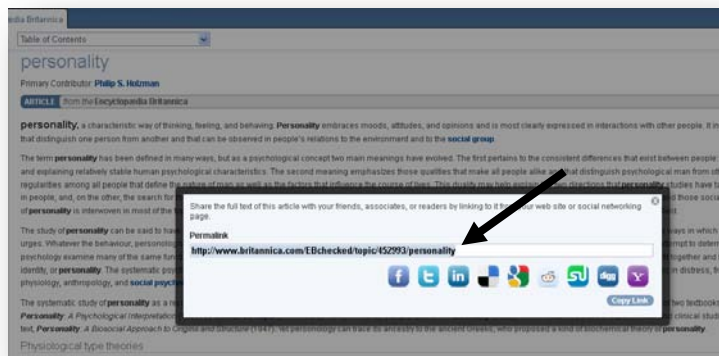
dia Britannica

Table of Contents

personality

Primary Contributor: Philip S. Holzman

ARTICLE from the Encyclopædia Britannica

personality, a characteristic way of thinking, feeling, and behaving. Personality embraces moods, attitudes, and opinions and is most clearly expressed in interactions with other people. It in that distinguish one person from another and that can be observed in people's relations to the environment and to the social group.

The term personality has been defined in many ways, but as a psychological concept two main meanings have evolved. The first pertains to the consistent differences that exist between people and explaining relatively stable human psychological characteristics. The second meaning emphasizes those qualities that make all people alike and that distinguish psychological man from oth regularities among all people that define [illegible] in people, and, on the other, the search for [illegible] of personality is interwoven in most of the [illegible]

The study of personality can be said to ha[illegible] urges. Whatever the behaviour, personolo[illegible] psychology examine many of the same fun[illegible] identity, or personality. The systematic psy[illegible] physiology, anthropology, and social psych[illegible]

The systematic study of personality as a re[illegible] Personality: A Psychological Interpretatio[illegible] text, Personality: A Biosocial Approach to Origins and Structure (1947). Yet personology can trace its ancestry to the ancient Greeks, who proposed a kind of biochemical theory of personality.

Physiological type theories

Share the full text of this article with your friends, associates, or readers by linking to it from your web site or social networking page.

Permalink

http://www.britannica.com/EBchecked/topic/452993/personality

Copy Link